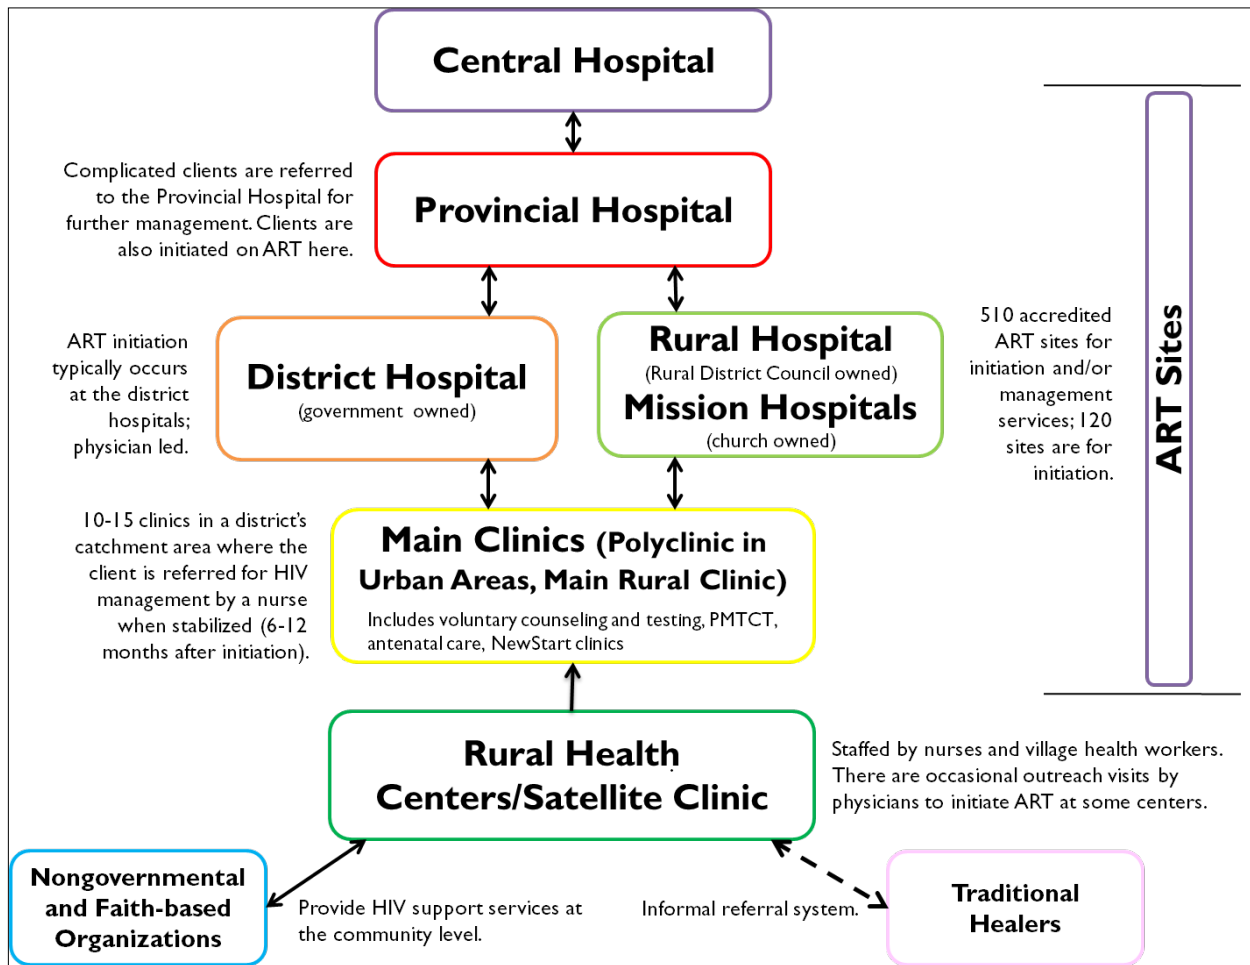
Central Hospital

Complicated clients are referred to the Provincial Hospital for further management. Clients are also initiated on ART here.

Provincial Hospital

ART initiation typically occurs at the district hospitals; physician led.

District Hospital
(government owned)

Rural Hospital
(Rural District Council owned)
Mission Hospitals
(church owned)

510 accredited ART sites for initiation and/or management services; 120 sites are for initiation.

ART Sites

10-15 clinics in a district's catchment area where the client is referred for HIV management by a nurse when stabilized (6-12 months after initiation).

Main Clinics (Polyclinic in Urban Areas, Main Rural Clinic)
Includes voluntary counseling and testing, PMTCT, antenatal care, NewStart clinics

Rural Health Centers/Satellite Clinic

Staffed by nurses and village health workers. There are occasional outreach visits by physicians to initiate ART at some centers.

Nongovernmental and Faith-based Organizations

Provide HIV support services at the community level.

Informal referral system.

Traditional Healers